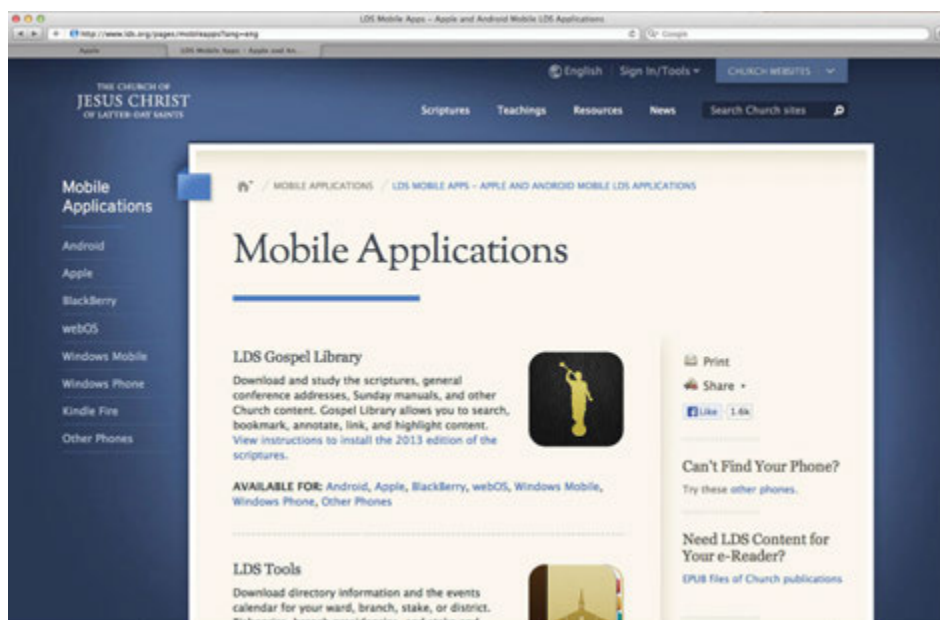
LDS Mobile Apps - Apple and Android Mobile LDS Applications

http://www.lds.org/pages/mobileapps?lang=eng

Google

Apple

LDS Mobile Apps - Apple and An...

THE CHURCH OF
JESUS CHRIST
OF LATTER-DAY SAINTS

English   Sign In/Tools   CHURCH WEBSITES

Scriptures   Teachings   Resources   News   Search Church sites

Mobile Applications

Android
Apple
BlackBerry
webOS
Windows Mobile
Windows Phone
Kindle Fire
Other Phones

MOBILE APPLICATIONS / LDS MOBILE APPS - APPLE AND ANDROID MOBILE LDS APPLICATIONS

Mobile Applications

LDS Gospel Library

Download and study the scriptures, general conference addresses, Sunday manuals, and other Church content. Gospel Library allows you to search, bookmark, annotate, link, and highlight content. View instructions to install the 2013 edition of the scriptures.

AVAILABLE FOR: Android, Apple, BlackBerry, webOS, Windows Mobile, Windows Phone, Other Phones

LDS Tools

Download directory information and the events calendar for your ward, branch, stake, or district. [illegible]

Print

Share

Like 1.6k

Can't Find Your Phone?

Try these other phones.

Need LDS Content for Your e-Reader?

EPUB files of Church publications